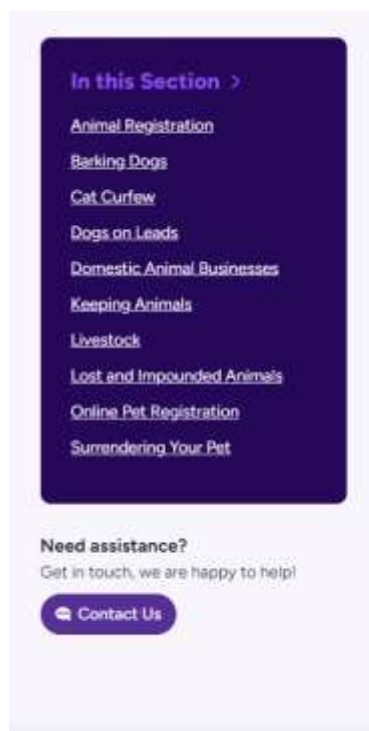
In this Section >

Animal Registration

Barking Dogs

Cat Curfew

Dogs on Leads

Domestic Animal Businesses

Keeping Animals

Livestock

Lost and Impounded Animals

Online Pet Registration

Surrendering Your Pet

Need assistance?

Get in touch, we are happy to help!

Contact Us